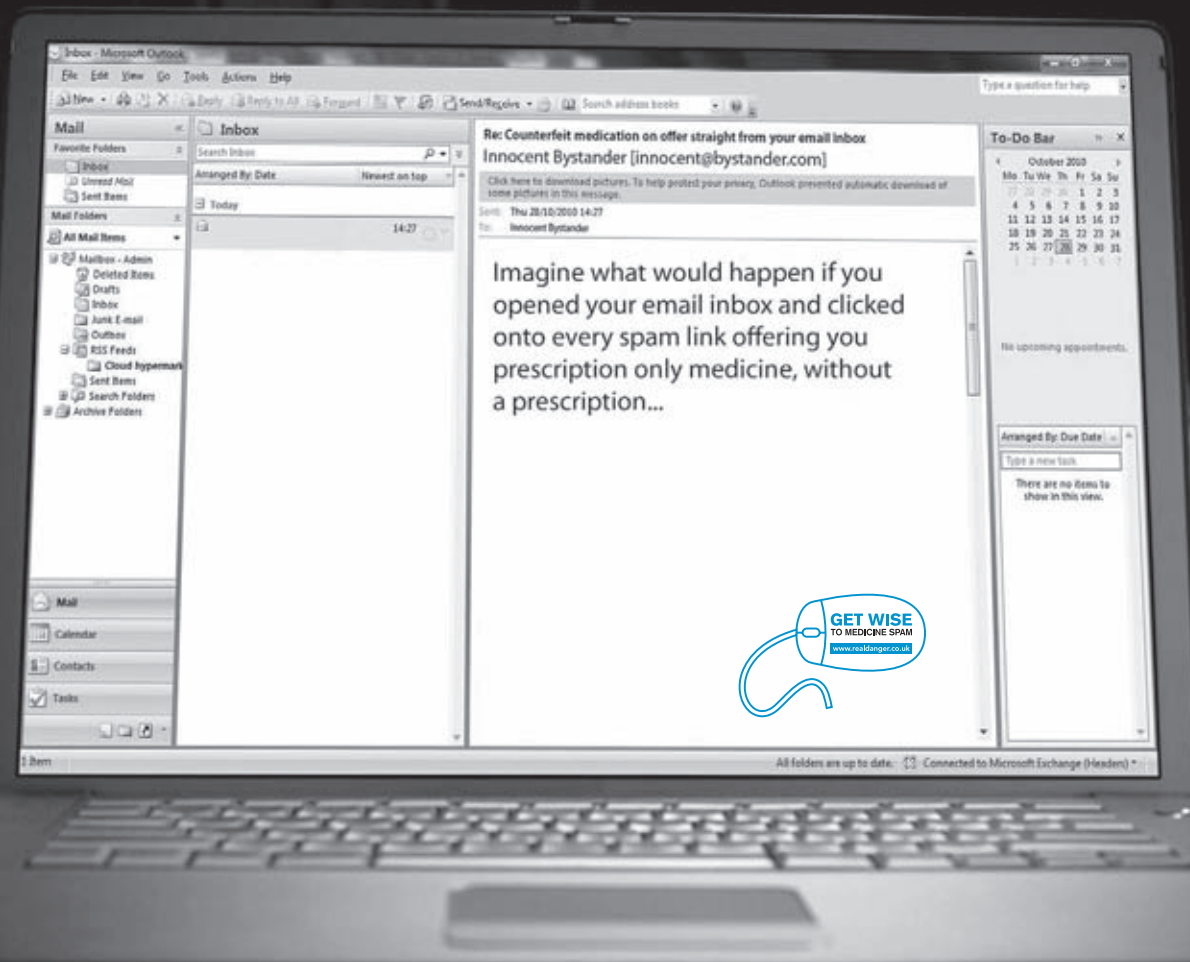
Inbox - Microsoft Outlook

File Edit View Go Tools Actions Help

Type a question for help

New Reply Reply to All Forward Send/Receive Search address books

Mail

Favorite Folders

Inbox
Unread Mail
Sent Items

Mail Folders

All Mail Items

Mailbox - Admin
Deleted Items
Drafts
Inbox
Junk E-mail
Outbox
RSS Feeds
Cloud hypermark
Sent Items
Search Folders
Archive Folders

Mail

Calendar

Contacts

Tasks

Inbox

Search Inbox

Arranged By: Date Newest on top

Today

14:27

Re: Counterfeit medication on offer straight from your email inbox

Innocent Bystander [innocent@bystander.com]

Click here to download pictures. To help protect your privacy, Outlook prevented automatic download of some pictures in this message.

Sent: Thu 28/10/2010 14:27

To: Innocent Bystander

Imagine what would happen if you opened your email inbox and clicked onto every spam link offering you prescription only medicine, without a prescription...

GET WISE
TO MEDICINE SPAM
www.realdanger.co.uk

To-Do Bar

October 2010

| Mo | Tu | We | Th | Fr | Sa | Su |
|---|---|---|---|---|---|---|
| 27 | 28 | 29 | 30 | 1 | 2 | 3 |
| 4 | 5 | 6 | 7 | 8 | 9 | 10 |
| 11 | 12 | 13 | 14 | 15 | 16 | 17 |
| 18 | 19 | 20 | 21 | 22 | 23 | 24 |
| 25 | 26 | 27 | 28 | 29 | 30 | 31 |
| 1 | 2 | 3 | 4 | 5 | 6 | 7 |

No upcoming appointments.

Arranged By: Due Date

Type a new task

There are no items to show in this view.

1 Item

All folders are up to date. Connected to Microsoft Exchange (Headers)